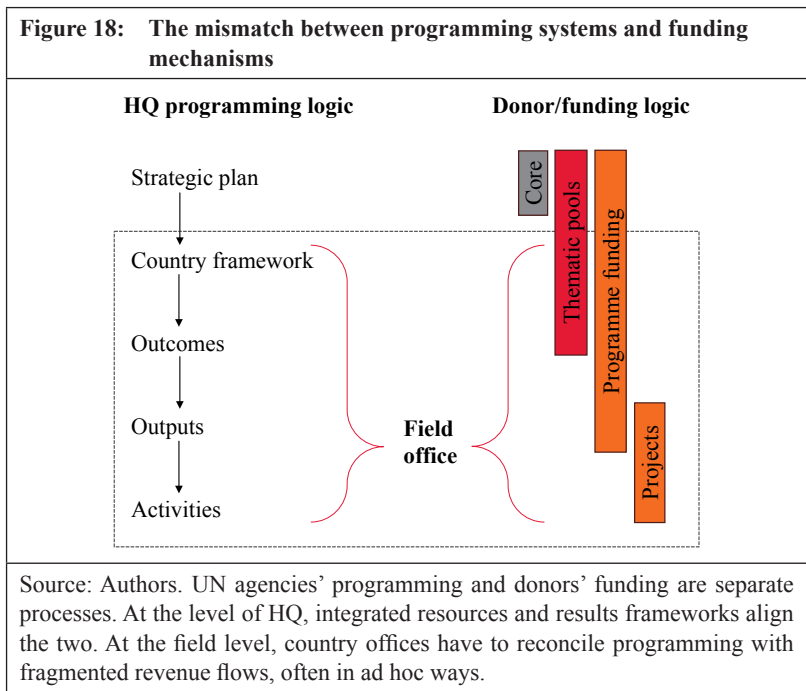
Figure 18: The mismatch between programming systems and funding mechanisms

HQ programming logic

Donor/funding logic

Strategic plan

Country framework

Outcomes

Outputs

Activities

Field office

Core

Thematic pools

Programme funding

Projects

Source: Authors. UN agencies' programming and donors' funding are separate processes. At the level of HQ, integrated resources and results frameworks align the two. At the field level, country offices have to reconcile programming with fragmented revenue flows, often in ad hoc ways.